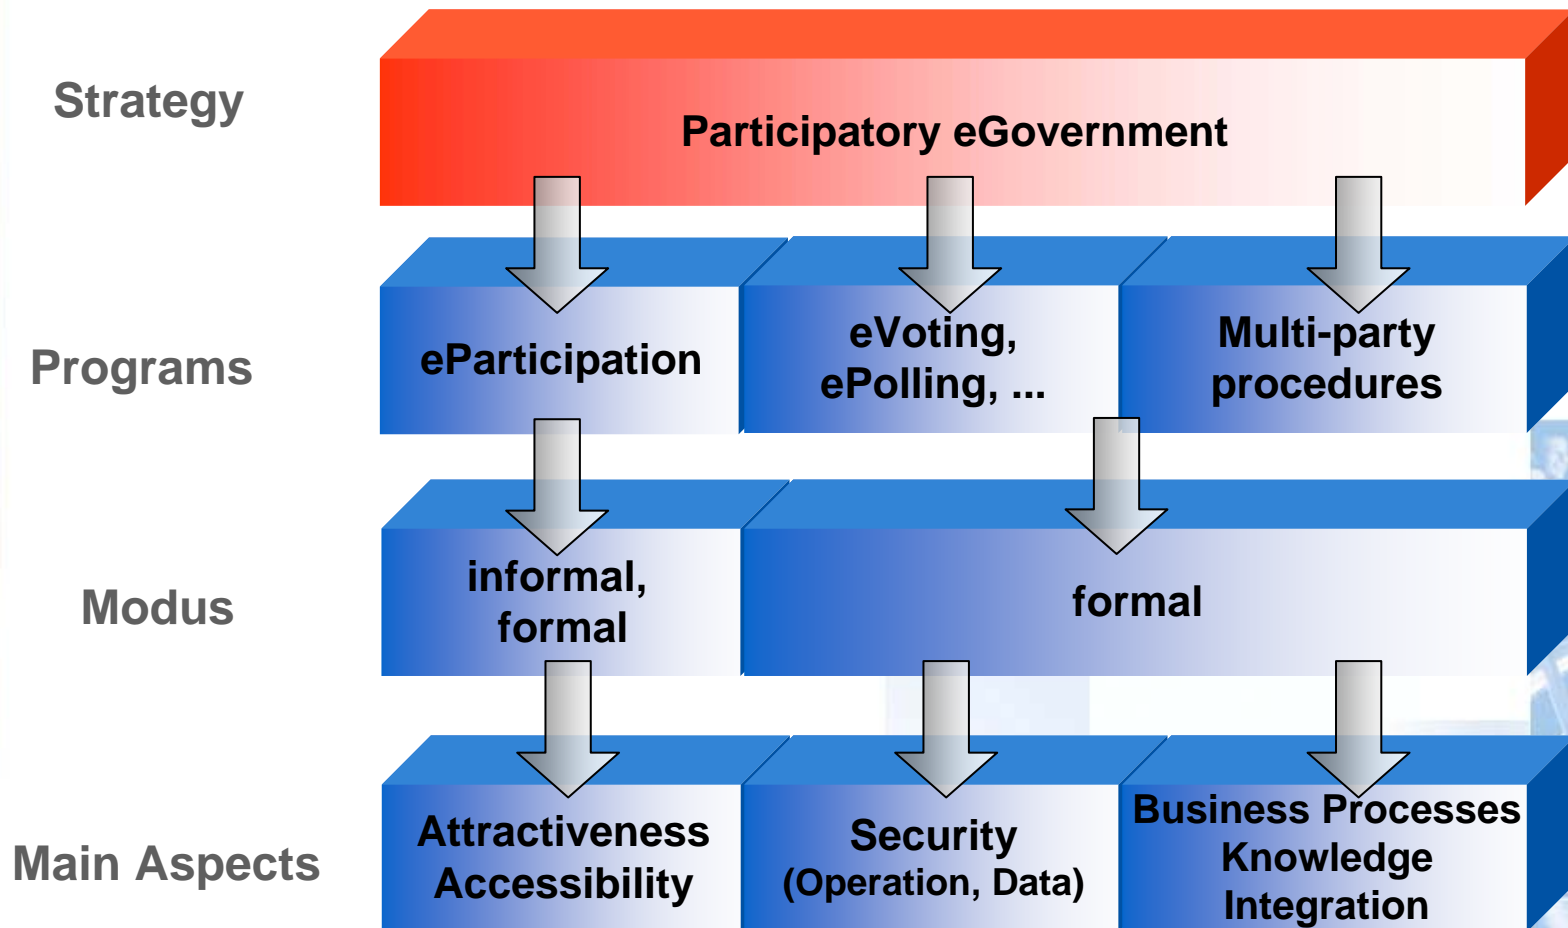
Strategy

Participatory eGovernment

Programs

eParticipation

eVoting, ePolling, ...

Multi-party procedures

Modus

informal, formal

formal

Main Aspects

Attractiveness Accessibility

Security (Operation, Data)

Business Processes Knowledge Integration